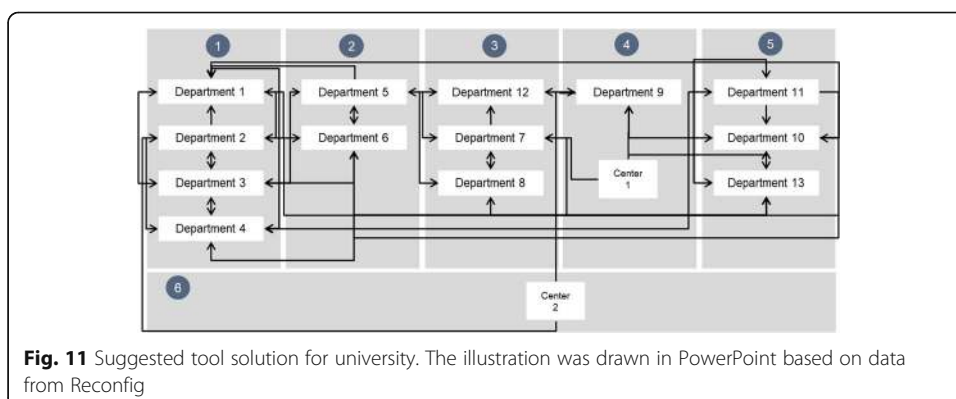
1
2
3
4
5

Department 1
Department 2
Department 3
Department 4
Department 5
Department 6
Department 12
Department 7
Department 8
Department 9
Center 1
Department 11
Department 10
Department 13

6
Center 2

**Fig. 11** Suggested tool solution for university. The illustration was drawn in PowerPoint based on data from Reconfig